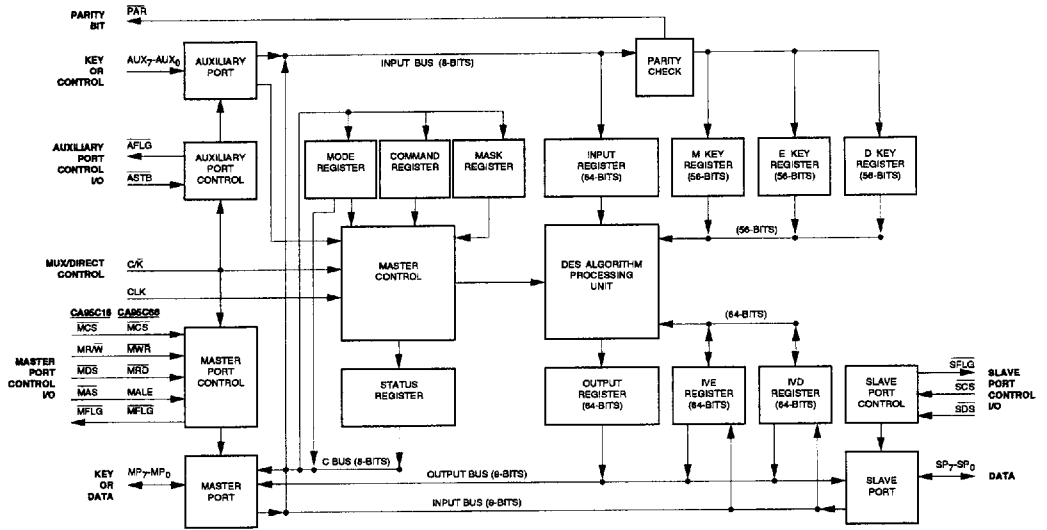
PARITY BIT
$\overline{PAR}$
KEY OR CONTROL
AUX$_7$-AUX$_0$
AUXILIARY PORT
INPUT BUS (8-BITS)
PARITY CHECK
AUXILIARY PORT CONTROL I/O
$\overline{AFLG}$
$\overline{ASTB}$
AUXILIARY PORT CONTROL
MODE REGISTER
COMMAND REGISTER
MASK REGISTER
INPUT REGISTER (64-BITS)
M KEY REGISTER (56-BITS)
E KEY REGISTER (56-BITS)
D KEY REGISTER (56-BITS)
(56-BITS)
MUX/DIRECT CONTROL
C/$\overline{K}$
CLK
MASTER CONTROL
DES ALGORITHM PROCESSING UNIT
CA95C18 CA95C68
$\overline{MCS}$ $\overline{MCS}$
MR/$\overline{W}$ $\overline{MWR}$
$\overline{MDS}$ $\overline{MRD}$
$\overline{MAS}$ MALE
$\overline{MFLG}$ $\overline{MFLG}$
MASTER PORT CONTROL I/O
MASTER PORT CONTROL
(64-BITS)
STATUS REGISTER
OUTPUT REGISTER (64-BITS)
IVE REGISTER (64-BITS)
IVD REGISTER (64-BITS)
SLAVE PORT CONTROL
$\overline{SFLG}$
$\overline{SCS}$
$\overline{SDS}$
SLAVE PORT CONTROL I/O
KEY OR DATA
MP$_7$-MP$_0$
MASTER PORT
C BUS (8-BITS)
OUTPUT BUS (8-BITS)
INPUT BUS (8-BITS)
SLAVE PORT
SP$_7$-SP$_0$
DATA